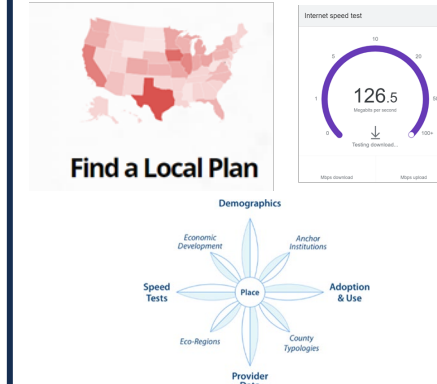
Find a Local Plan

Internet speed test

10

5

20

1

50

0

100+

126.5

Megabits per second

Testing download...

Mbps download

Mbps upload

Demographics

Economic Development

Anchor Institutions

Speed Tests

Place

Adoption & Use

Eco-Regions

County Typologies

Provider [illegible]